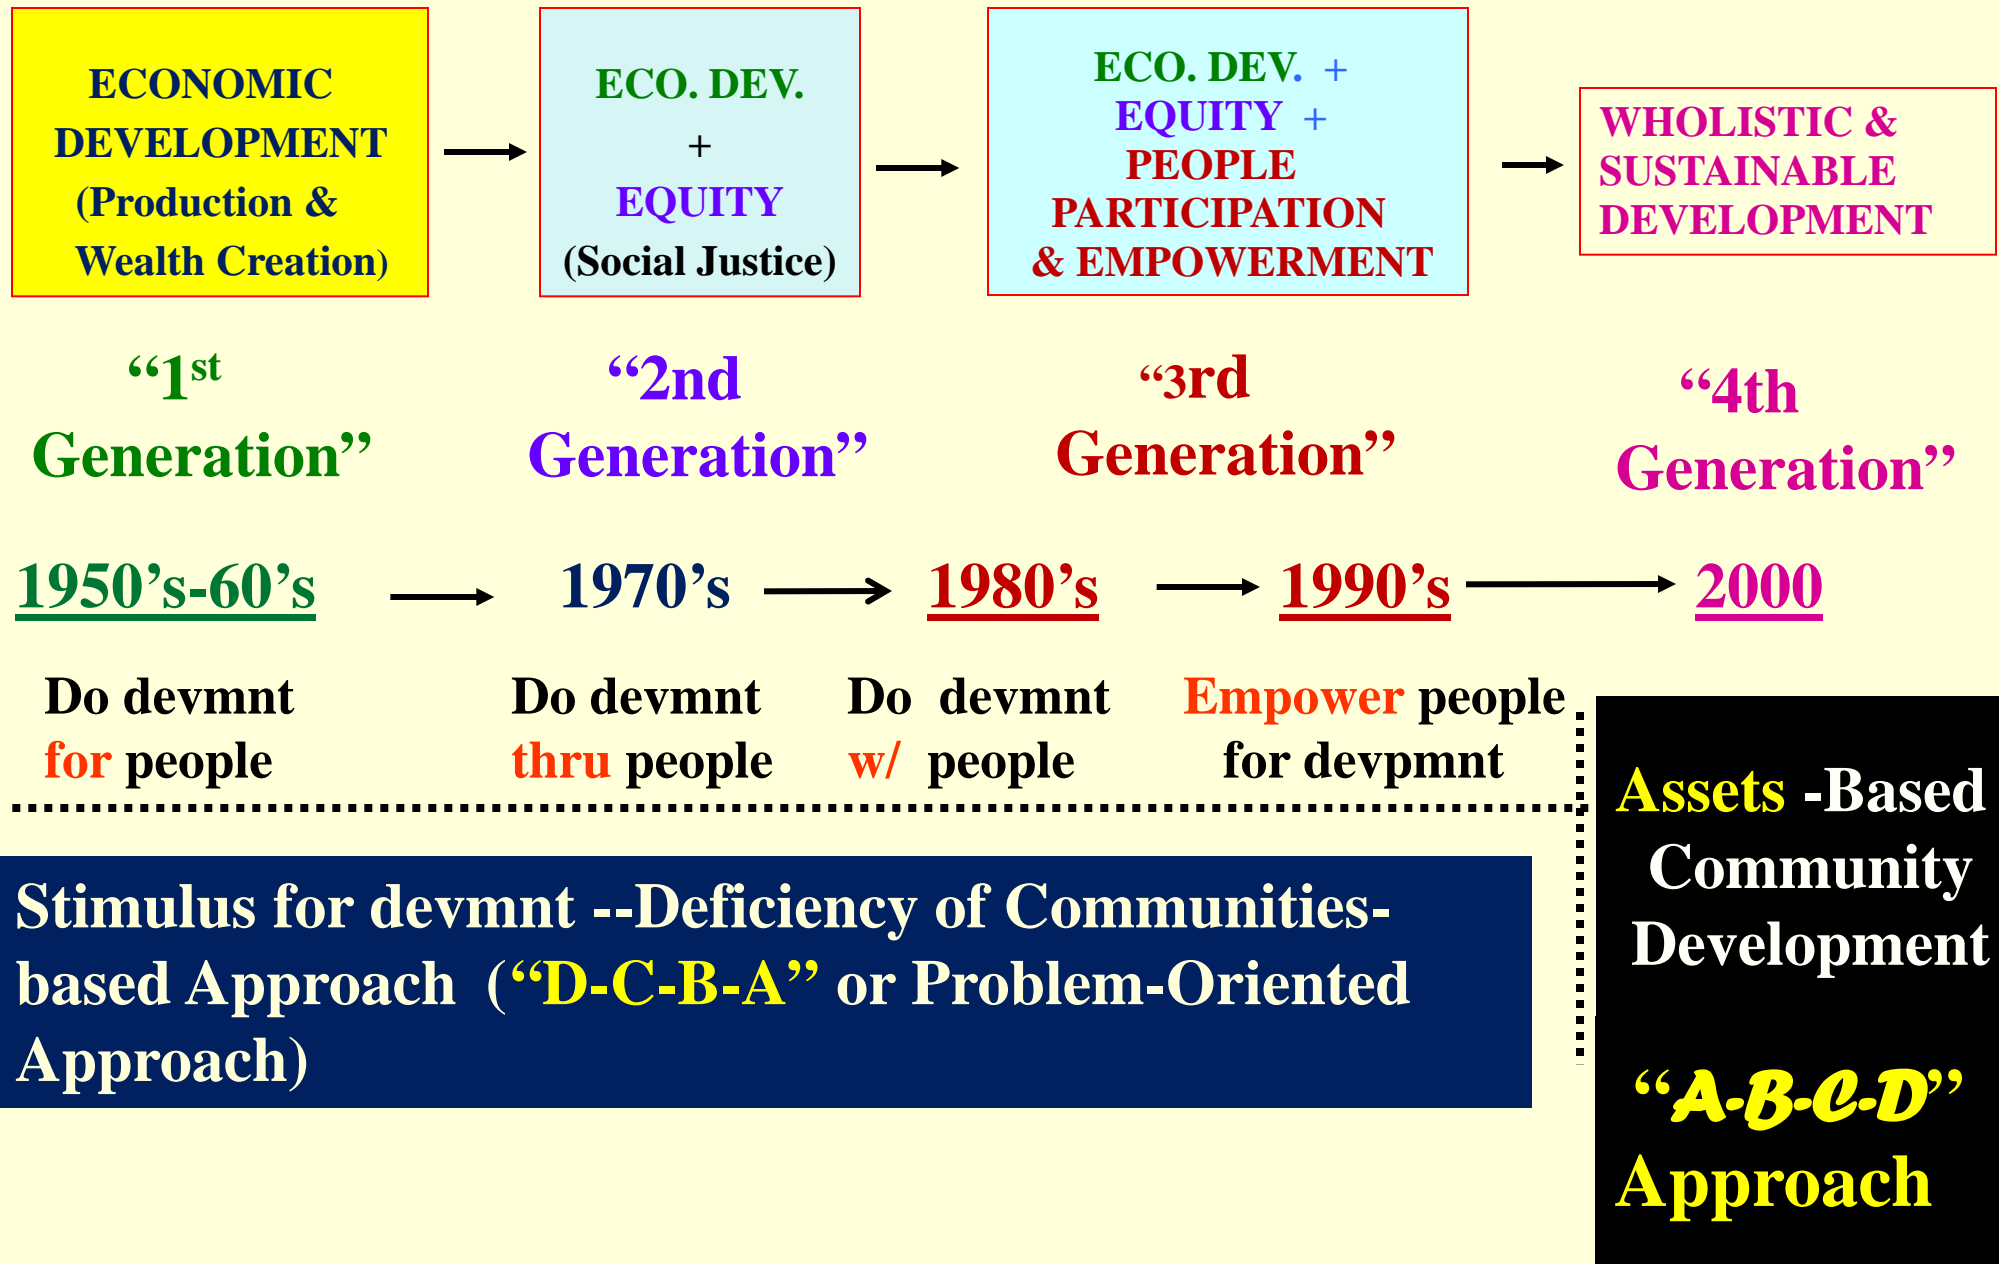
ECONOMIC DEVELOPMENT (Production & Wealth Creation)

ECO. DEV. + EQUITY (Social Justice)

ECO. DEV. + EQUITY + PEOPLE PARTICIPATION & EMPOWERMENT

WHOLISTIC & SUSTAINABLE DEVELOPMENT

“1$^{st}$ Generation”

“2nd Generation”

“3rd Generation”

“4th Generation”

1950’s-60’s

1970’s

1980’s

1990’s

2000

Do devmnt for people

Do devmnt thru people

Do devmnt w/ people

Empower people for devpmnt

Stimulus for devmnt --Deficiency of Communities-based Approach (“D-C-B-A” or Problem-Oriented Approach)

Assets -Based Community Development

“A-B-C-D” Approach